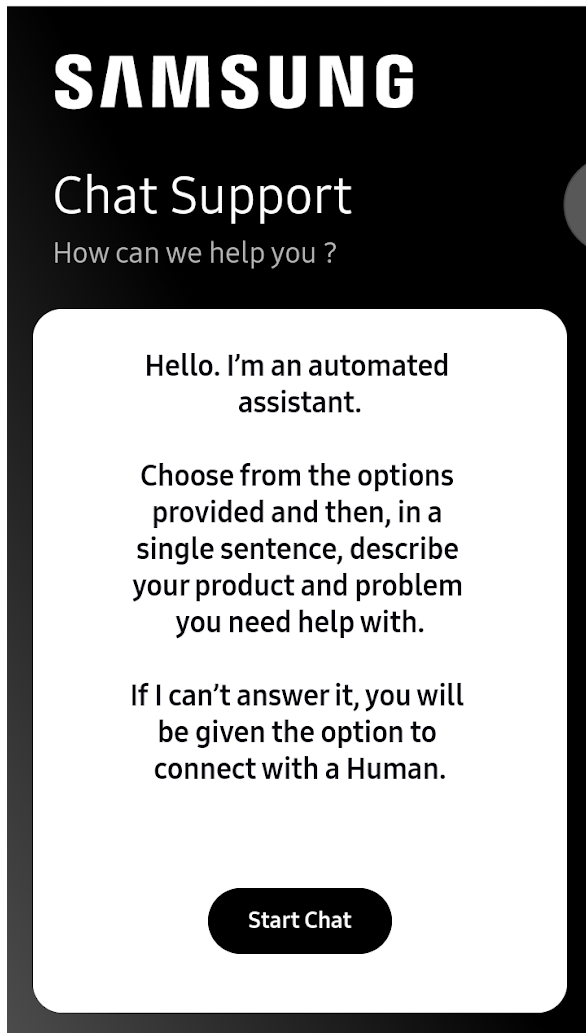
SAMSUNG

Chat Support

How can we help you ?

Hello. I'm an automated assistant.

Choose from the options provided and then, in a single sentence, describe your product and problem you need help with.

If I can't answer it, you will be given the option to connect with a Human.

Start Chat